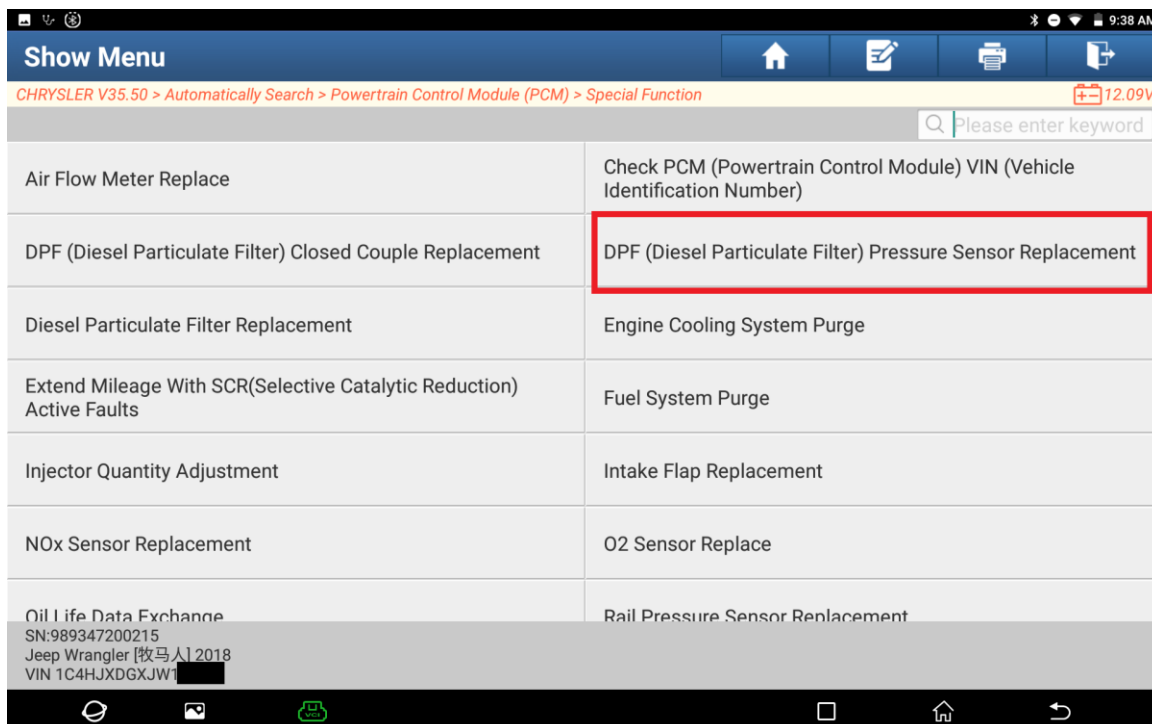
9:38 AM

Show Menu

CHRYSLER V35.50 > Automatically Search > Powertrain Control Module (PCM) > Special Function

12.09V

Please enter keyword

| | |
|---|---|
| Air Flow Meter Replace | Check PCM (Powertrain Control Module) VIN (Vehicle Identification Number) |
| DPF (Diesel Particulate Filter) Closed Couple Replacement | DPF (Diesel Particulate Filter) Pressure Sensor Replacement |
| Diesel Particulate Filter Replacement | Engine Cooling System Purge |
| Extend Mileage With SCR(Selective Catalytic Reduction) Active Faults | Fuel System Purge |
| Injector Quantity Adjustment | Intake Flap Replacement |
| NOx Sensor Replacement | O2 Sensor Replace |
| Oil Life Data Exchange | Rail Pressure Sensor Replacement |

SN:989347200215
Jeep Wrangler [牧马人] 2018
VIN 1C4HJXDGXJW1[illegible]

VCI